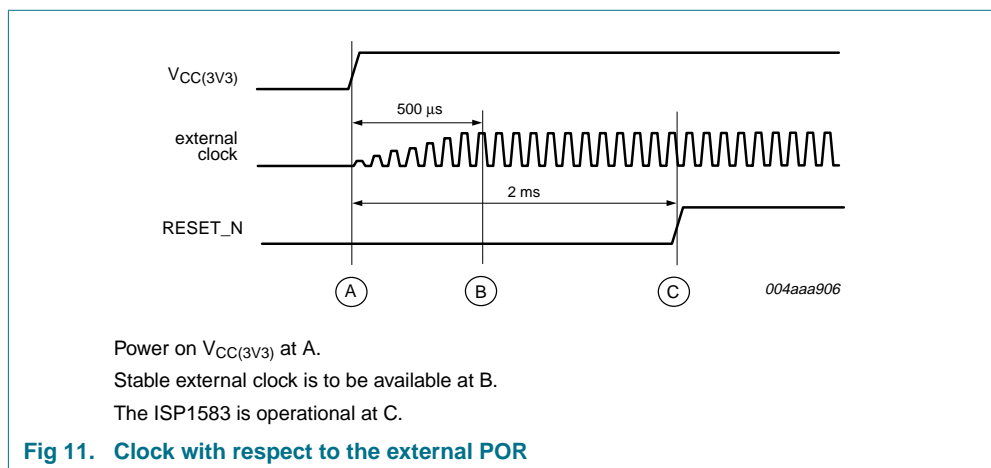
$V_{CC(3V3)}$

500 µs

external clock

2 ms

RESET_N

A

B

C

004aaa906

Power on $V_{CC(3V3)}$ at A.

Stable external clock is to be available at B.

The ISP1583 is operational at C.

Fig 11. Clock with respect to the external POR